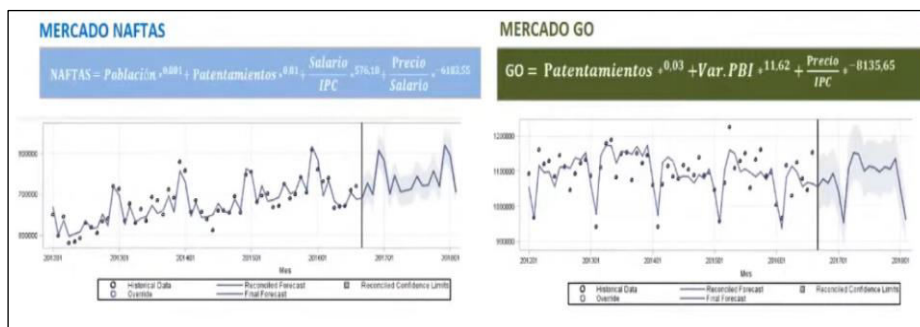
MERCADO NAFTAS

$NAFTAS = Población_{*}^{0.001} + Patentamientos_{*}^{0.01} + \frac{Salario}{IPC}_{*}^{576.10} + \frac{Precio}{Salario}_{*} - 6183.55$

900000
700000
500000

201201 201301 201401 201501 201601 201701 201801

Mes

Historical Data
Override
Reconciled Forecast
Final Forecast
Reconciled Confidence Limits

MERCADO GO

$GO = Patentamientos_{*}^{0.03} + Var.PBI_{*}^{11.62} + \frac{Precio}{IPC}_{*} - 8135.65$

1200000
1100000
1000000
900000

201201 201301 201401 201501 201601 201701 201801

Mes

Historical Data
Override
Reconciled Forecast
Final Forecast
Reconciled Confidence Limits